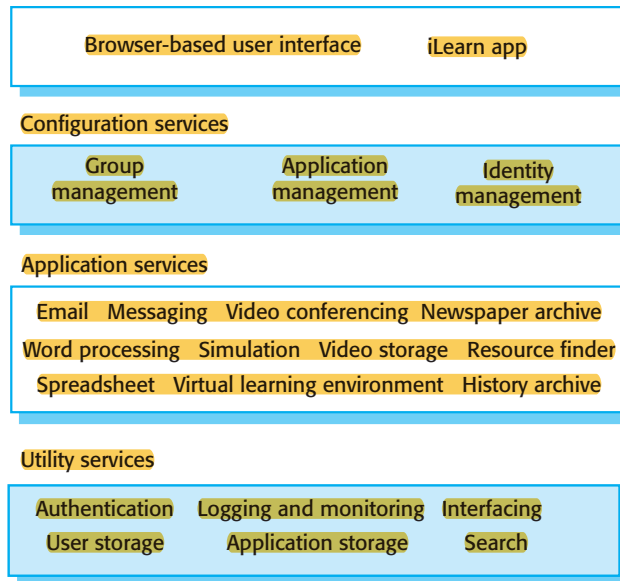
Browser-based user interface
iLearn app

Configuration services

Group management
Application management
Identity management

Application services

Email
Messaging
Video conferencing
Newspaper archive
Word processing
Simulation
Video storage
Resource finder
Spreadsheet
Virtual learning environment
History archive

Utility services

Authentication
Logging and monitoring
Interfacing
User storage
Application storage
Search